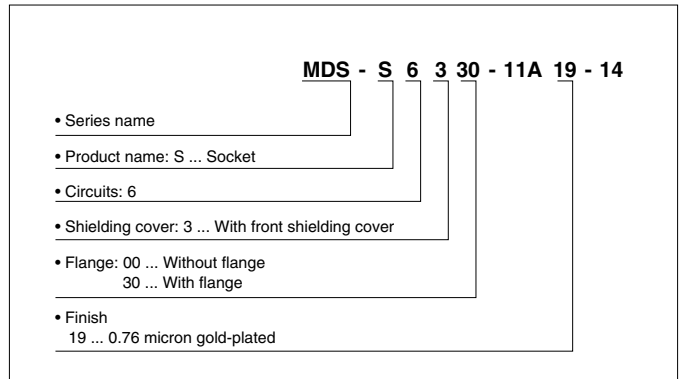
MDS - S 6 3 30 - 11A 19 - 14

• Series name

• Product name: S ... Socket

• Circuits: 6

• Shielding cover: 3 ... With front shielding cover

• Flange: 00 ... Without flange
30 ... With flange

• Finish
19 ... 0.76 micron gold-plated